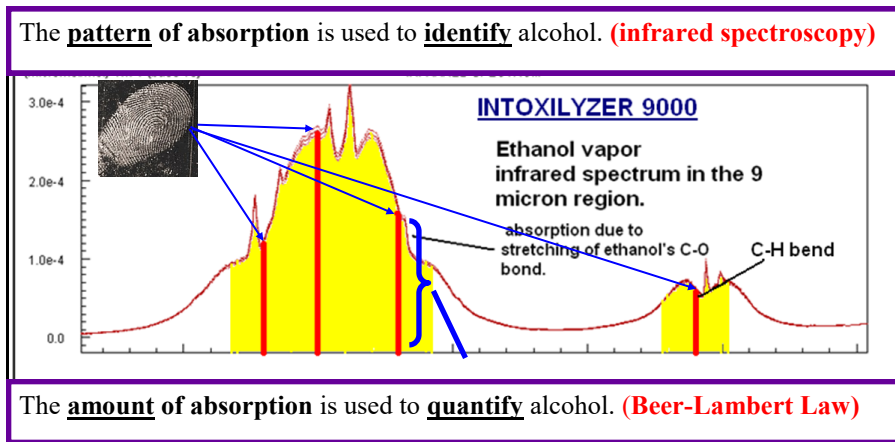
The **pattern of absorption** is used to **identify** alcohol. **(infrared spectroscopy)**

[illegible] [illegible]

3.0e-4

2.0e-4

1.0e-4

0.0

INTOXILYZER 9000

Ethanol vapor infrared spectrum in the 9 micron region.

absorption due to stretching of ethanol's C-O bond.

C-H bend

The **amount of absorption** is used to **quantify** alcohol. **(Beer-Lambert Law)**